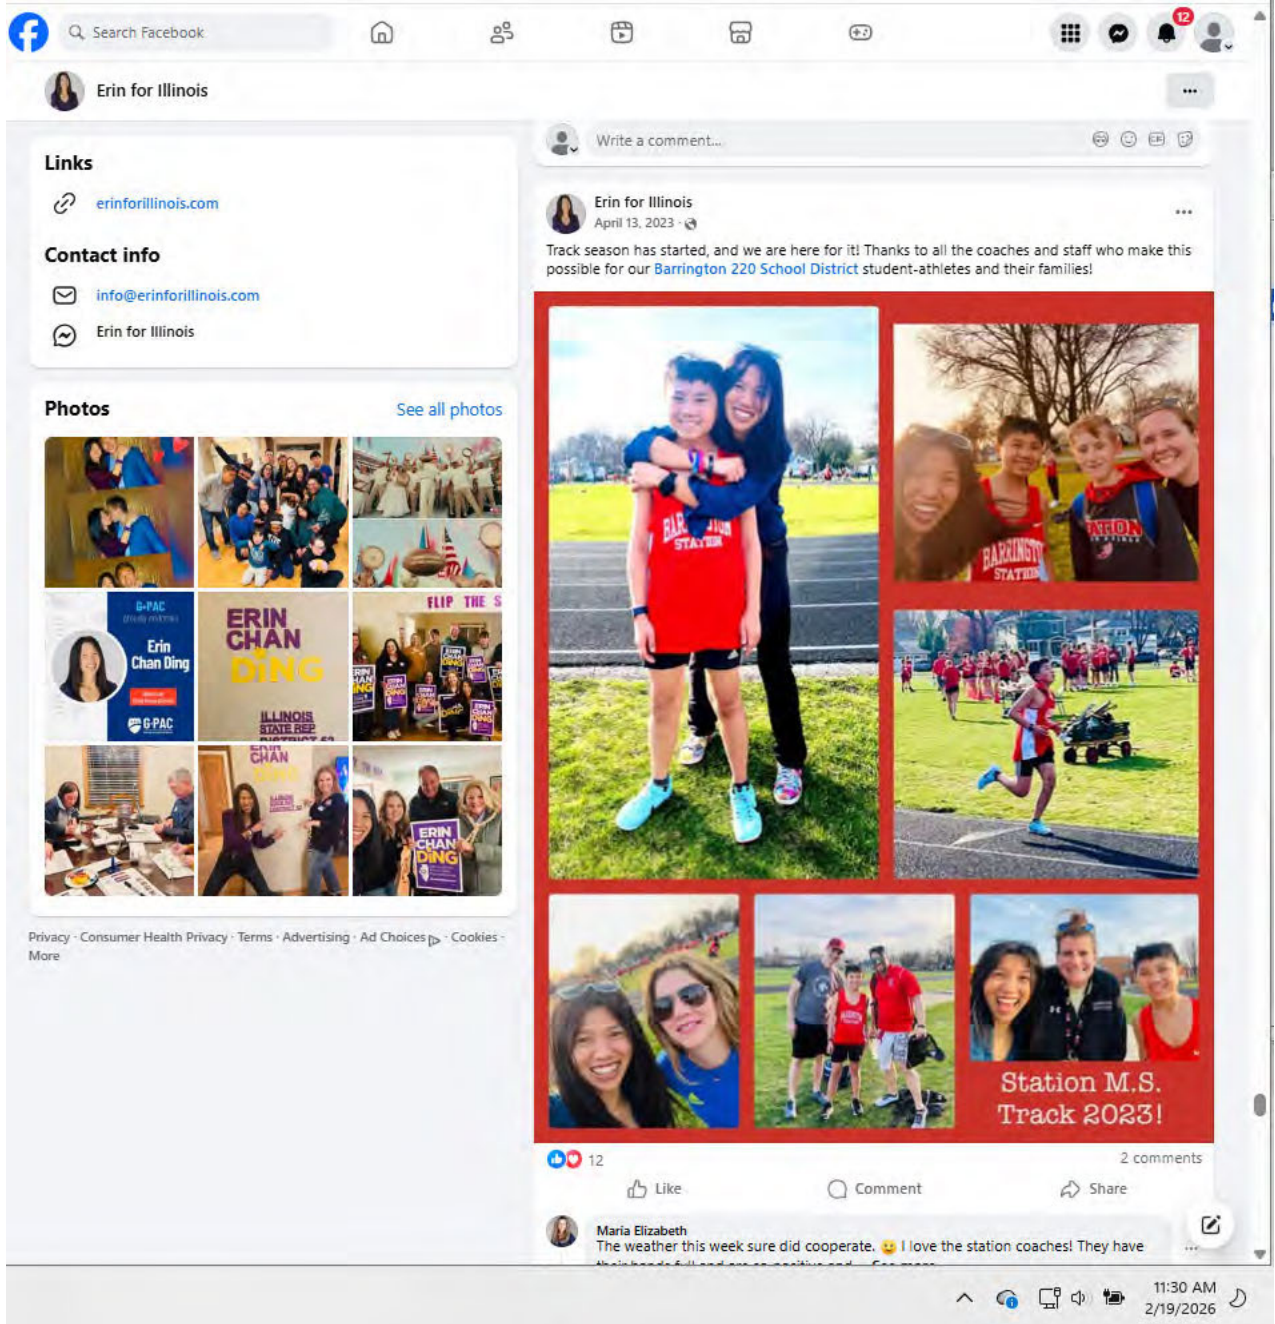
Search Facebook

12

Erin for Illinois

...

Links

erinforillinois.com

Contact info

info@erinforillinois.com

Erin for Illinois

Photos

See all photos

G-PAC

Erin Chan Ding

G-PAC

ERIN CHAN DING

ILLINOIS STATE REP

FLIP THE S

ERIN CHAN DING

Privacy · Consumer Health Privacy · Terms · Advertising · Ad Choices · Cookies · More

Write a comment...

Erin for Illinois

April 13, 2023 ·

...

Track season has started, and we are here for it! Thanks to all the coaches and staff who make this possible for our Barrington 220 School District student-athletes and their families!

BARRINGTON STATION

BARRINGTON STATION

Station M.S. Track 2023!

12

2 comments

Like

Comment

Share

Maria Elizabeth

The weather this week sure did cooperate. 😀 I love the station coaches! They have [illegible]

11:30 AM

2/19/2026